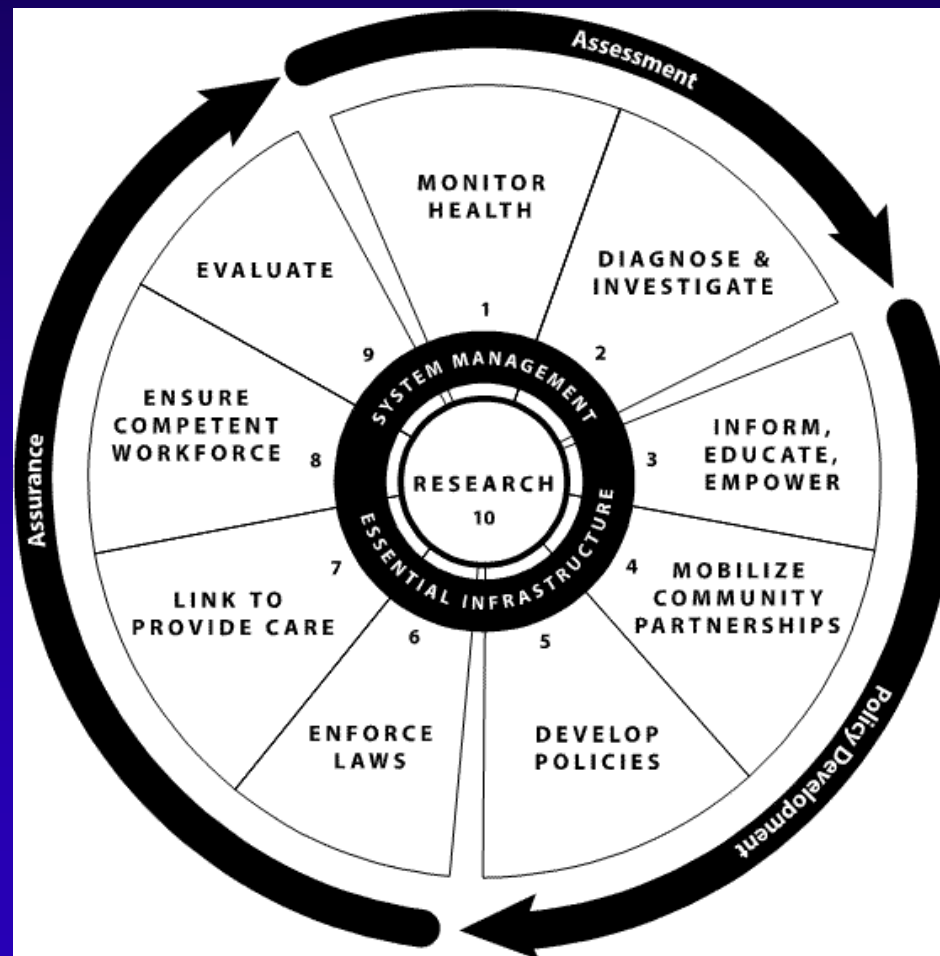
Assessment

MONITOR HEALTH
1

DIAGNOSE & INVESTIGATE
2

INFORM, EDUCATE, EMPOWER
3

MOBILIZE COMMUNITY PARTNERSHIPS
4

DEVELOP POLICIES
5

ENFORCE LAWS
6

LINK TO PROVIDE CARE
7

ENSURE COMPETENT WORKFORCE
8

EVALUATE
9

SYSTEM MANAGEMENT

RESEARCH
10

ESSENTIAL INFRASTRUCTURE

Policy Development

Assurance